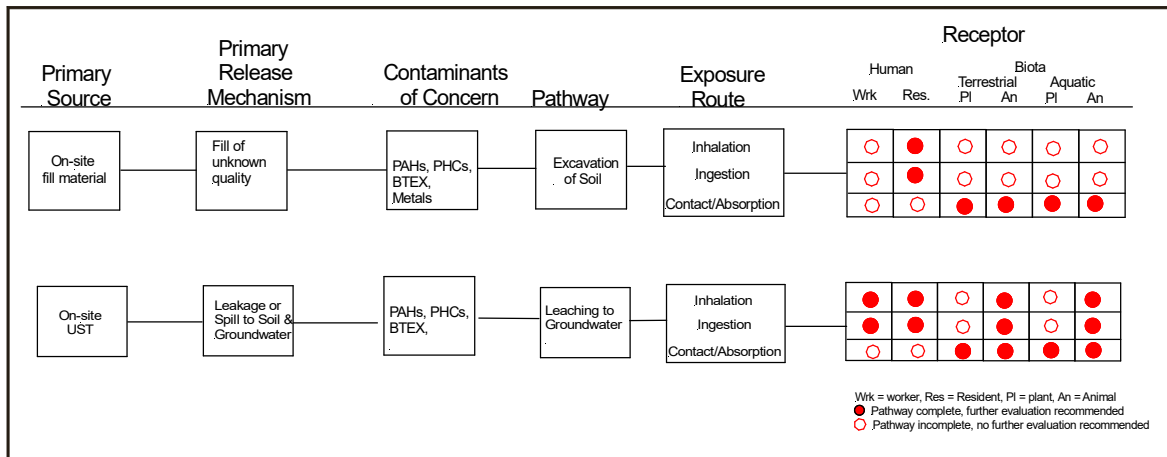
Primary Source

Primary Release Mechanism

Contaminants of Concern

Pathway

Exposure Route

Receptor

Human

Biota

Terrestrial

Aquatic

Wrk

Res.

Pl

An

Pl

An

On-site fill material

Fill of unknown quality

PAHs, PHCs, BTEX, Metals

Excavation of Soil

Inhalation

Ingestion

Contact/Absorption

On-site UST

Leakage or Spill to Soil & Groundwater

PAHs, PHCs, BTEX,

Leaching to Groundwater

Inhalation

Ingestion

Contact/Absorption

Wrk = worker, Res = Resident, Pl = plant, An = Animal
Pathway complete, further evaluation recommended
Pathway incomplete, no further evaluation recommended